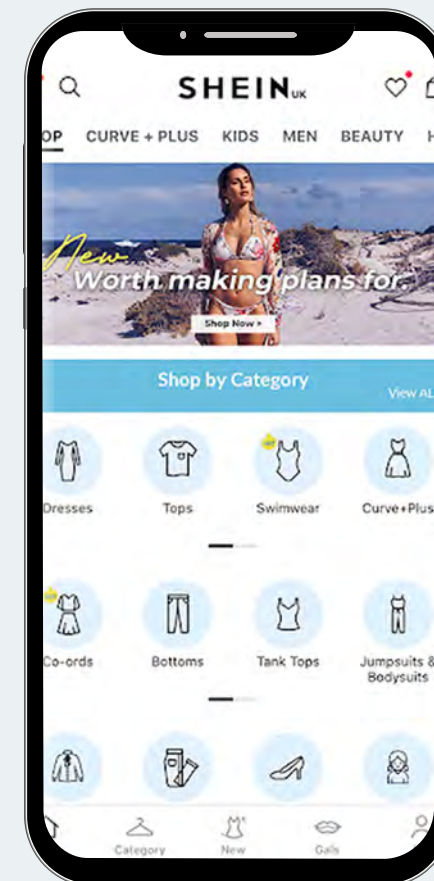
SHEIN UK

OP CURVE + PLUS KIDS MEN BEAUTY H

New
Worth making plans for.
Shop Now »

Shop by Category
View AL

Dresses
Tops
Swimwear
Curve+Plus

Co-ords
Bottoms
Tank Tops
Jumpsuits & Bodysuits

Category
New
Gals